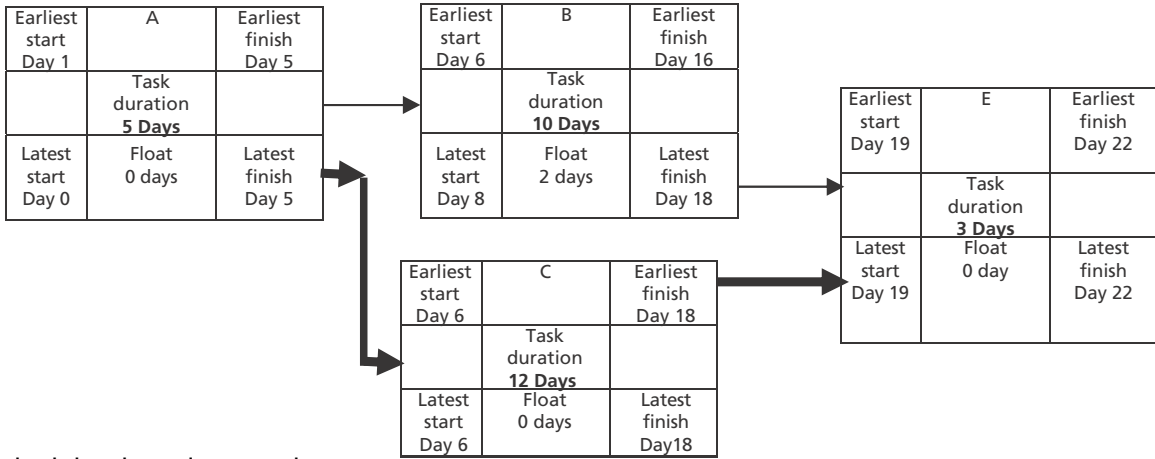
| Earliest start Day 1 | A | Earliest finish Day 5 |
|---|---|---|
| | Task duration **5 Days** | |
| Latest start Day 0 | Float 0 days | Latest finish Day 5 |

| Earliest start Day 6 | B | Earliest finish Day 16 |
|---|---|---|
| | Task duration **10 Days** | |
| Latest start Day 8 | Float 2 days | Latest finish Day 18 |

| Earliest start Day 19 | E | Earliest finish Day 22 |
|---|---|---|
| | Task duration **3 Days** | |
| Latest start Day 19 | Float 0 day | Latest finish Day 22 |

| Earliest start Day 6 | C | Earliest finish Day 18 |
|---|---|---|
| | Task duration **12 Days** | |
| Latest start Day 6 | Float 0 days | Latest finish Day18 |